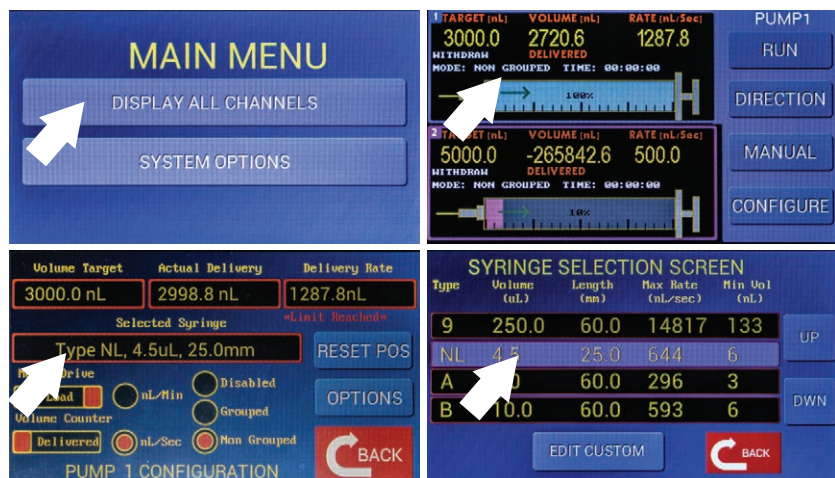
MAIN MENU

DISPLAY ALL CHANNELS

SYSTEM OPTIONS

1 TARGET [nL] VOLUME [nL] RATE [nL/Sec]
3000.0 2720.6 1287.8
WITHDRAW DELIVERED
MODE: NON GROUPED TIME: 00:00:00
100%

PUMP1

RUN

DIRECTION

MANUAL

CONFIGURE

2 TARGET [nL] VOLUME [nL] RATE [nL/Sec]
5000.0 -265842.6 500.0
WITHDRAW DELIVERED
MODE: NON GROUPED TIME: 00:00:00
10%

Volume Target Actual Delivery Delivery Rate
3000.0 nL 2998.8 nL 1287.8nL
=Limit Reached=
Selected Syringe
Type NL, 4.5uL, 25.0mm
RESET POS
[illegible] Drive
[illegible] Load nL/Min Disabled
Grouped
OPTIONS
Volume Counter
Delivered nL/Sec Non Grouped
BACK
PUMP 1 CONFIGURATION

SYRINGE SELECTION SCREEN

| Type | Volume (uL) | Length (mm) | Max Rate (nL/sec) | Min Vol (nL) |
|---|---|---|---|---|
| 9 | 250.0 | 60.0 | 14817 | 133 |
| NL | 4.5 | 25.0 | 644 | 6 |
| A | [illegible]0 | 60.0 | 296 | 3 |
| B | 10.0 | 60.0 | 593 | 6 |

UP

DWN

EDIT CUSTOM

BACK